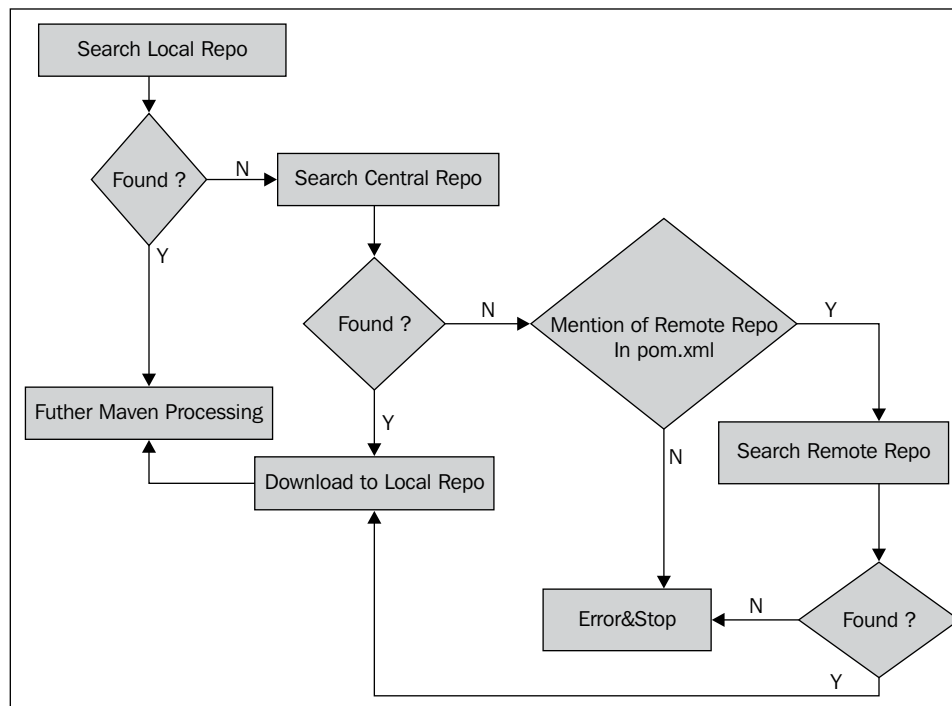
Search Local Repo

Found ?

N

Search Central Repo

Y

Found ?

N

Mention of Remote Repo In pom.xml

Y

Futher Maven Processing

Y

Download to Local Repo

N

Search Remote Repo

Error&Stop

N

Found ?

Y